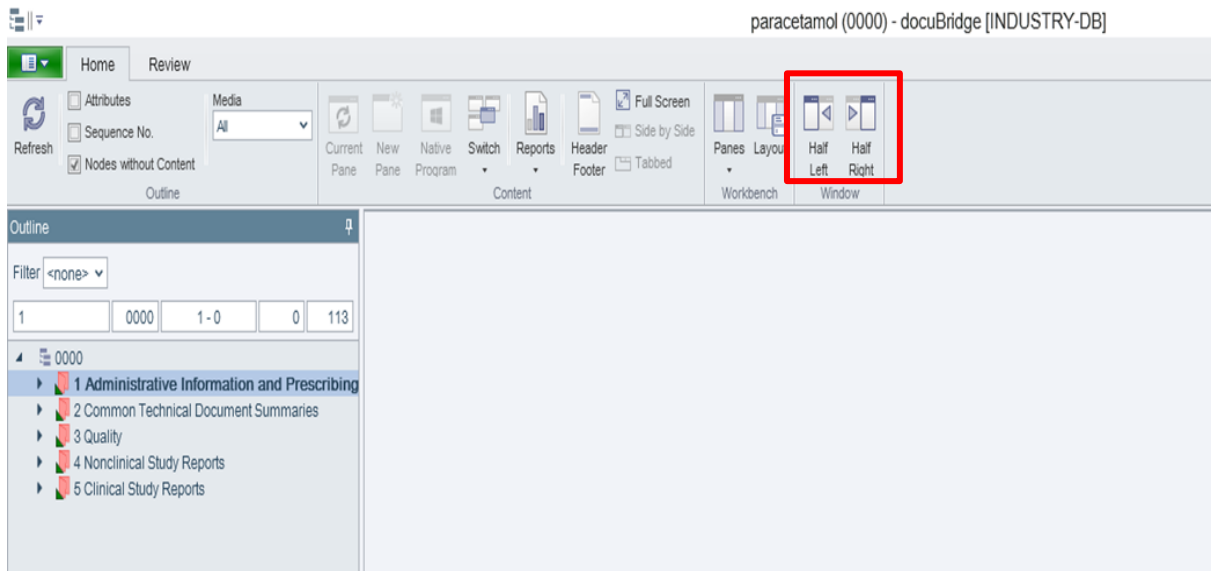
paracetamol (0000) - docuBridge [INDUSTRY-DB]

Home Review

Refresh
Attributes
Sequence No.
Nodes without Content
Media
All
Outline

Current Pane
New Pane
Native Program
Switch
Reports
Header Footer
Full Screen
Side by Side
Tabbed
Content

Panes
Layou
Workbench

Half Left
Half Right
Window

Outline

Filter <none>

| 1 | 0000 | 1 - 0 | 0 | 113 |
|---|---|---|---|---|

0000
1 Administrative Information and Prescribing
2 Common Technical Document Summaries
3 Quality
4 Nonclinical Study Reports
5 Clinical Study Reports